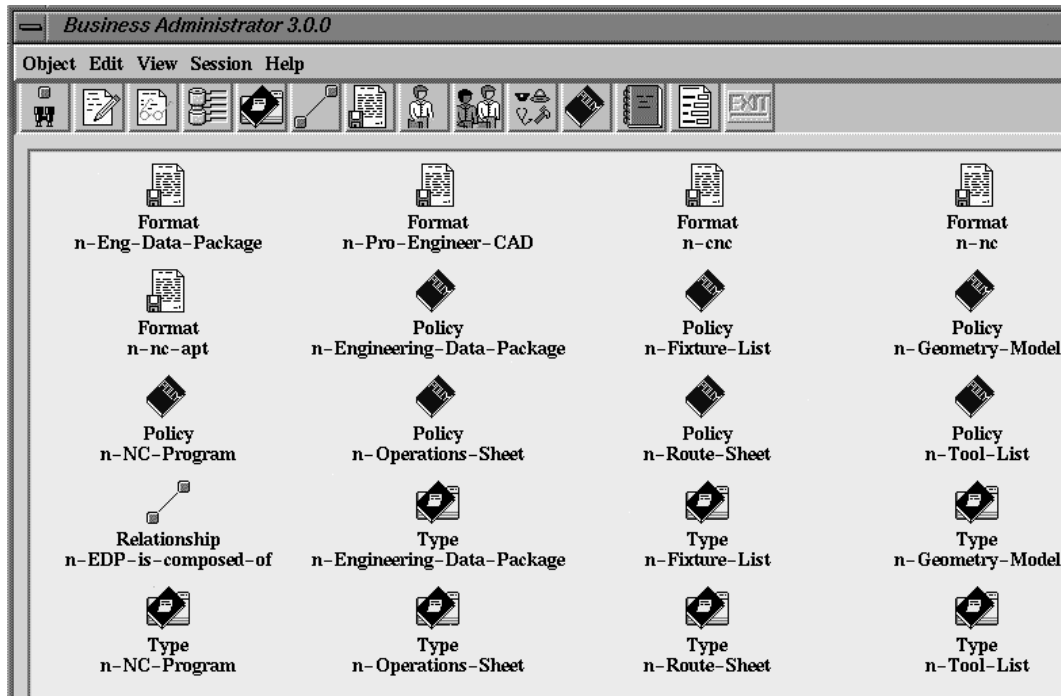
Business Administrator 3.0.0

Object Edit View Session Help

EXIT

Format
n-Eng-Data-Package

Format
n-Pro-Engineer-CAD

Format
n-cnc

Format
n-nc

Format
n-nc-apt

Policy
n-Engineering-Data-Package

Policy
n-Fixture-List

Policy
n-Geometry-Model

Policy
n-NC-Program

Policy
n-Operations-Sheet

Policy
n-Route-Sheet

Policy
n-Tool-List

Relationship
n-EDP-is-composed-of

Type
n-Engineering-Data-Package

Type
n-Fixture-List

Type
n-Geometry-Model

Type
n-NC-Program

Type
n-Operations-Sheet

Type
n-Route-Sheet

Type
n-Tool-List